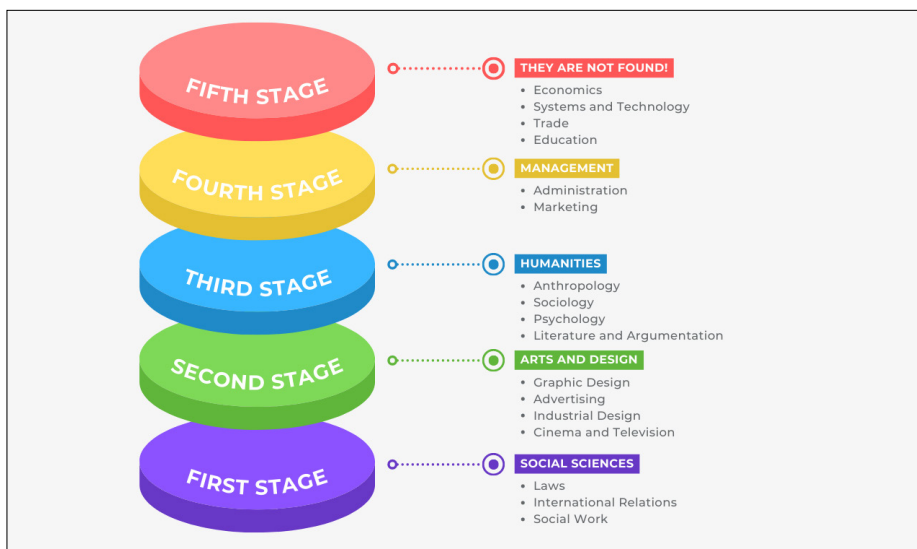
FIFTH STAGE

THEY ARE NOT FOUND!
• Economics
• Systems and Technology
• Trade
• Education

FOURTH STAGE

MANAGEMENT
• Administration
• Marketing

THIRD STAGE

HUMANITIES
• Anthropology
• Sociology
• Psychology
• Literature and Argumentation

SECOND STAGE

ARTS AND DESIGN
• Graphic Design
• Advertising
• Industrial Design
• Cinema and Television

FIRST STAGE

SOCIAL SCIENCES
• Laws
• International Relations
• Social Work